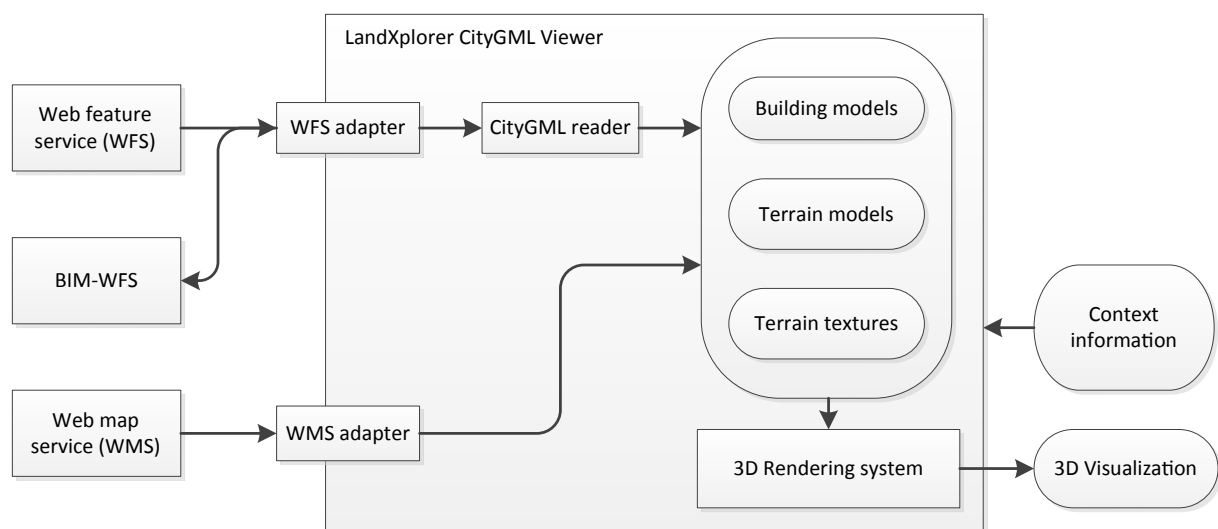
LandXplorer CityGML Viewer

Web feature service (WFS)

WFS adapter

CityGML reader

Building models

Terrain models

Terrain textures

BIM-WFS

Context information

Web map service (WMS)

WMS adapter

3D Rendering system

3D Visualization